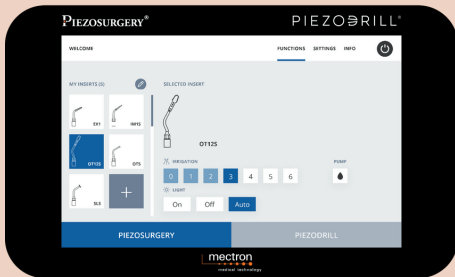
PIEZOSURGERY®

PIEZODRILL®

WELCOME

FUNCTIONS SETTINGS INFO

MY INSERTS (5)

EX1

IM1S

OT12S

OT5

SL6

+

SELECTED INSERT

OT12S

IRRIGATION

0 1 2 3 4 5 6

PUMP

LIGHT

On Off Auto

PIEZOSURGERY

PIEZODRILL

mectron
medical technology